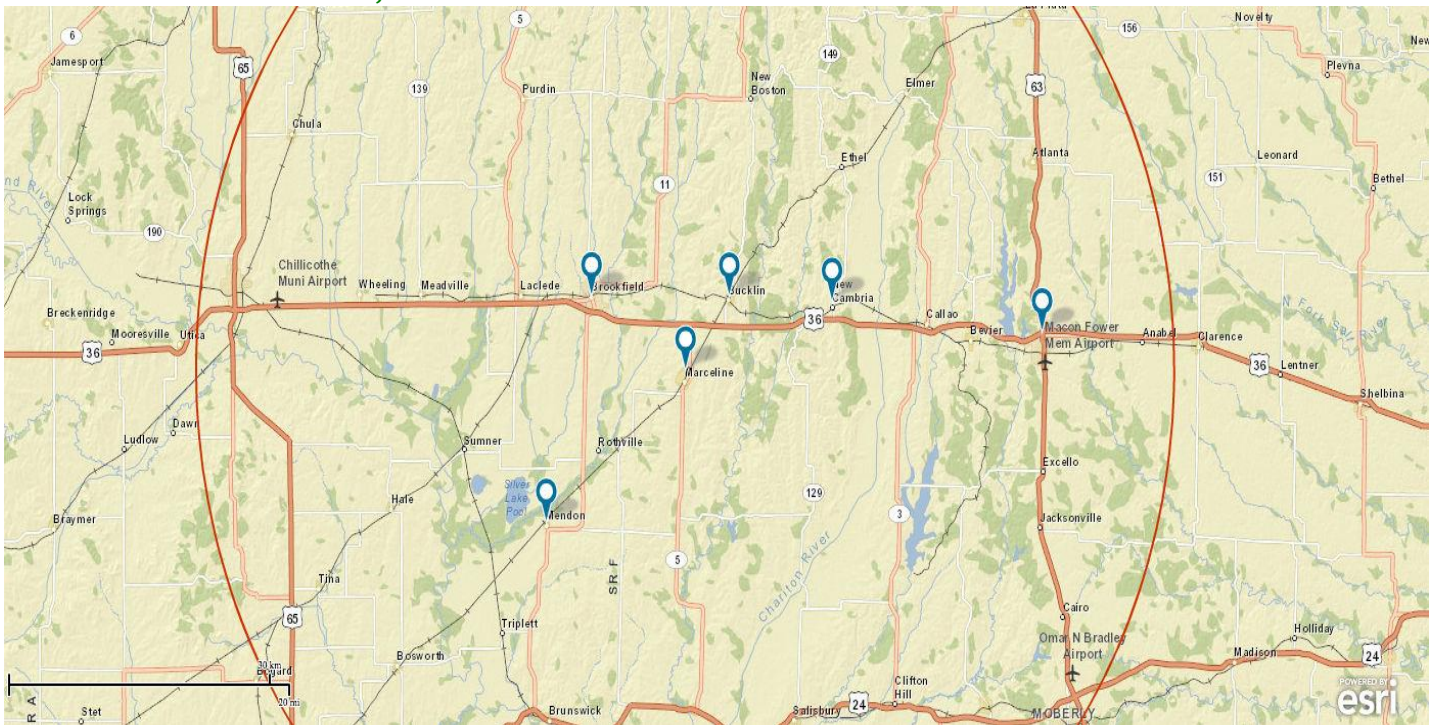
6
Jamesport
65
5
139
Purdin
New Boston
149
Elmer
156
Novelty
63
Plevna
Chula
11
Ethel
Atlanta
Leonard
151
Bethel
Lock Springs
190
Chillicothe Muni Airport
Wheeling
Meadville
Laclede
Brookfield
Bucklin
New Cambria
Callao
Bevier
Macon Fower Mem Airport
Anabel
Clarence
Breckenridge
Mooresville
Utica
36
36
36
Lentner
Shelbina
Marceline
Ludlow
Dawn
Sumner
Rothville
Excello
Braymer
Hale
Silver Lake Pool
Mendon
129
3
Jacksonville
SR F
5
Chariton River
Tina
65
Triplett
Cairo
Omar N Bradley Airport
Holliday
24
Bosworth
Madison
30 km
20 mi
Stet
Brunswick
Salisbury
24
Clifton Hill
MOBERLY
POWERED BY
esri